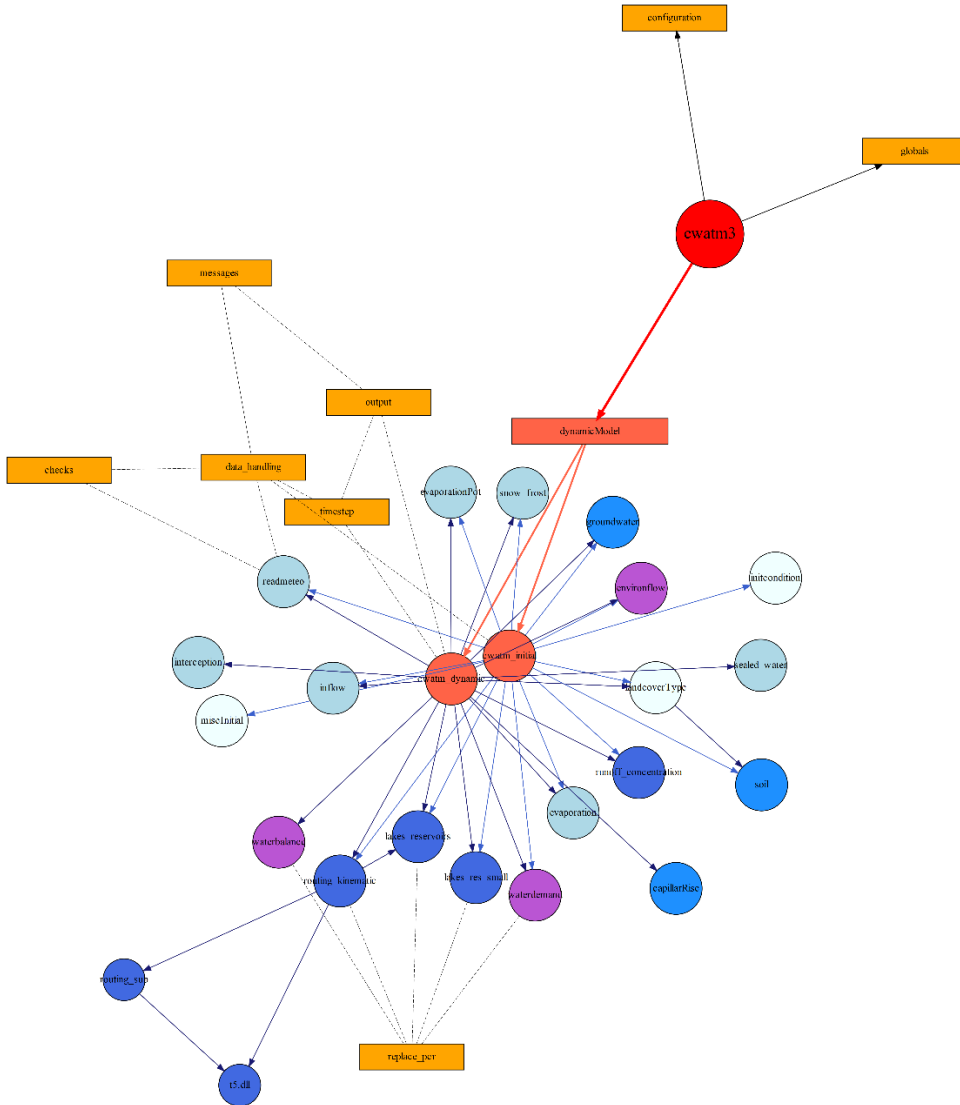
configuration

globals

cwatm3

messages

output

dynamicModel

checks

data_handling

timestep

evaporationPot

snow_frost

groundwater

environflow

initcondition

readmeteo

cwatm_initial

interception

inflow

cwatm_dynamic

sealed_water

landcoverType

miscInitial

runoff_concentration

soil

waterbalance

lakes_reservoirs

evaporation

routing_kinematic

lakes_res_small

waterdemand

capillarRise

routing_sub

replace_pcr

t5.dll